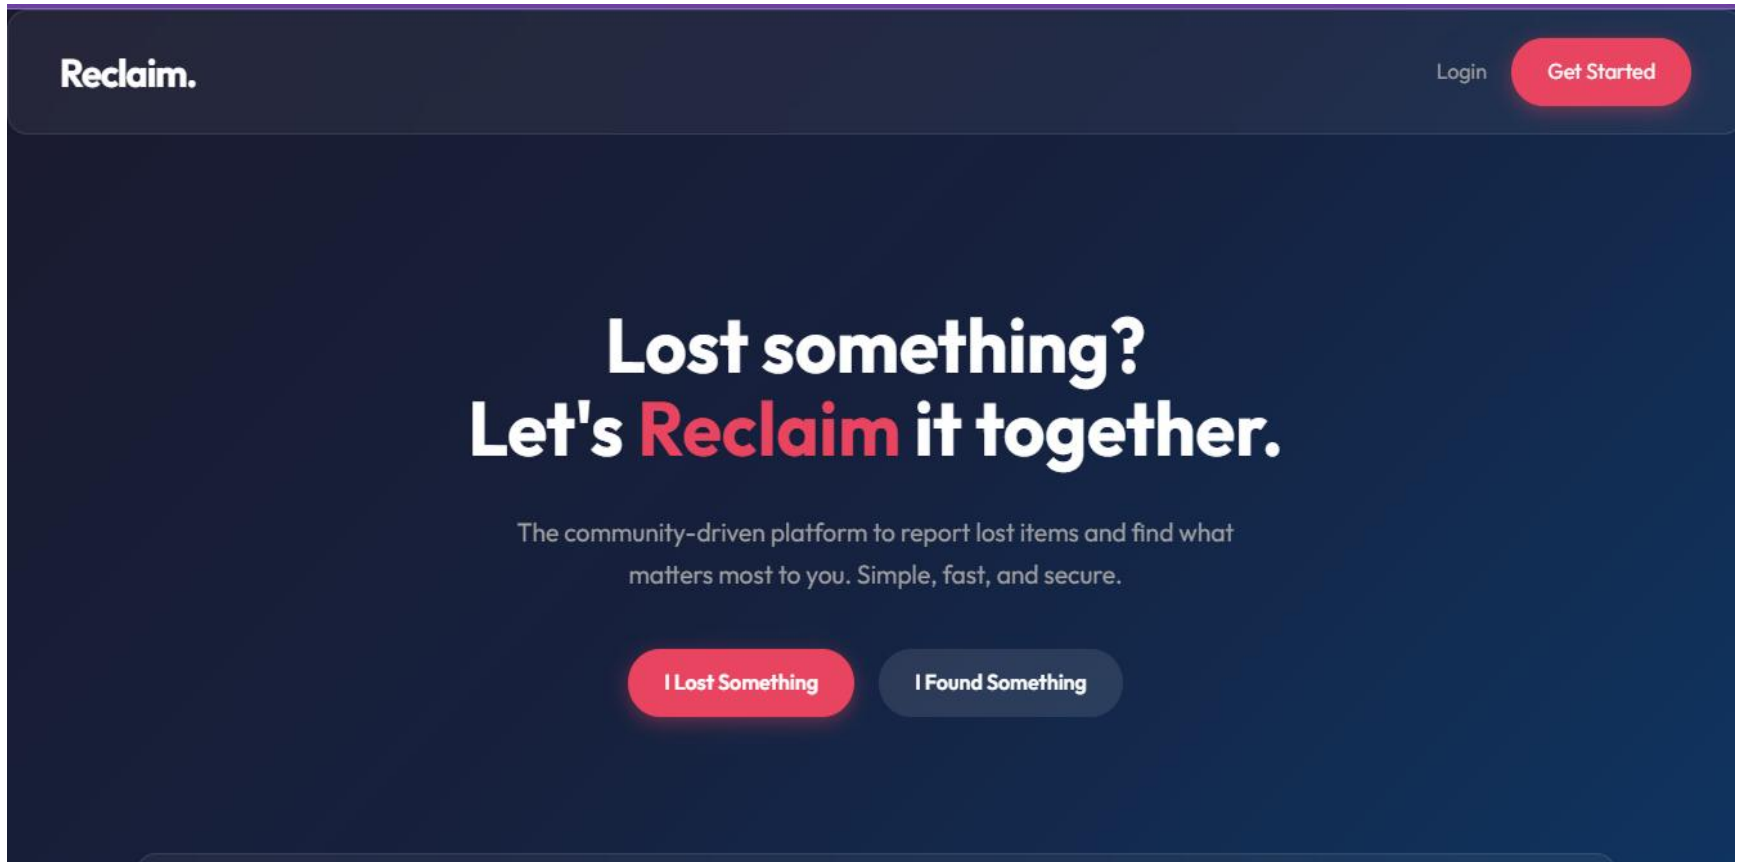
Reclaim.

Login

Get Started

Lost something?
Let's Reclaim it together.

The community-driven platform to report lost items and find what matters most to you. Simple, fast, and secure.

I Lost Something

I Found Something